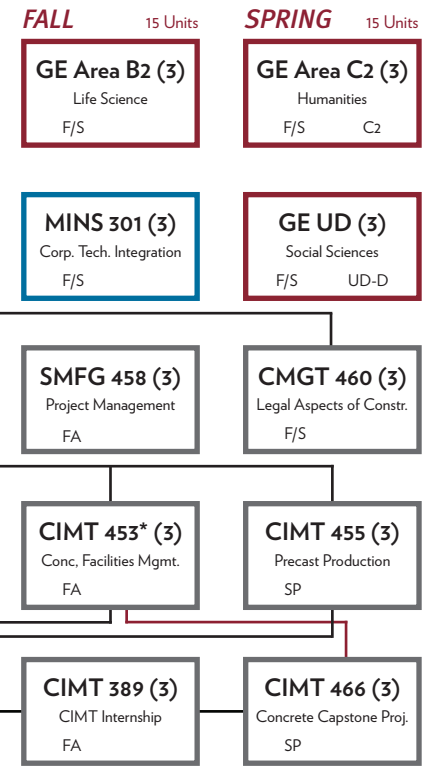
FALL 15 Units

GE Area B2 (3)
Life Science
F/S

MINS 301 (3)
Corp. Tech. Integration
F/S

SMFG 458 (3)
Project Management
FA

CIMT 453* (3)
Conc, Facilities Mgmt.
FA

CIMT 389 (3)
CIMT Internship
FA

SPRING 15 Units

GE Area C2 (3)
Humanities
F/S C2

GE UD (3)
Social Sciences
F/S UD-D

CMGT 460 (3)
Legal Aspects of Constr.
F/S

CIMT 455 (3)
Precast Production
SP

CIMT 466 (3)
Concrete Capstone Proj.
SP